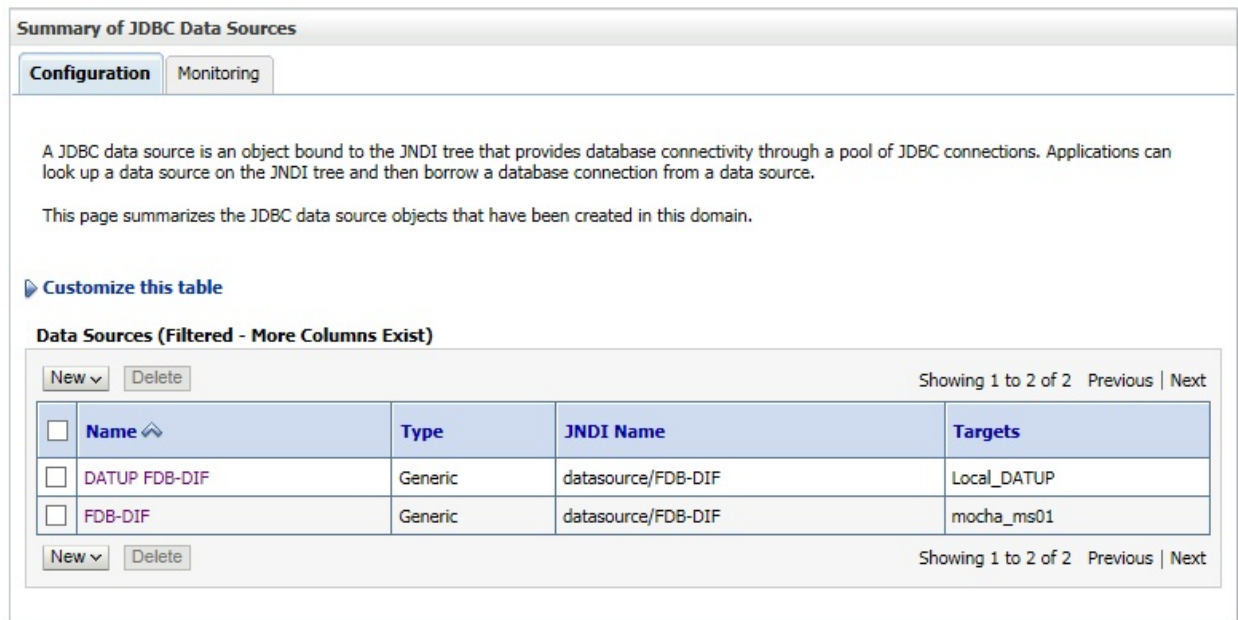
Summary of JDBC Data Sources

Configuration | Monitoring

A JDBC data source is an object bound to the JNDI tree that provides database connectivity through a pool of JDBC connections. Applications can look up a data source on the JNDI tree and then borrow a database connection from a data source.

This page summarizes the JDBC data source objects that have been created in this domain.

Customize this table

Data Sources (Filtered - More Columns Exist)

New | Delete | Showing 1 to 2 of 2 Previous | Next

| | Name | Type | JNDI Name | Targets |
|---|---|---|---|---|
| | DATUP FDB-DIF | Generic | datasource/FDB-DIF | Local_DATUP |
| | FDB-DIF | Generic | datasource/FDB-DIF | mocha_ms01 |

New | Delete | Showing 1 to 2 of 2 Previous | Next